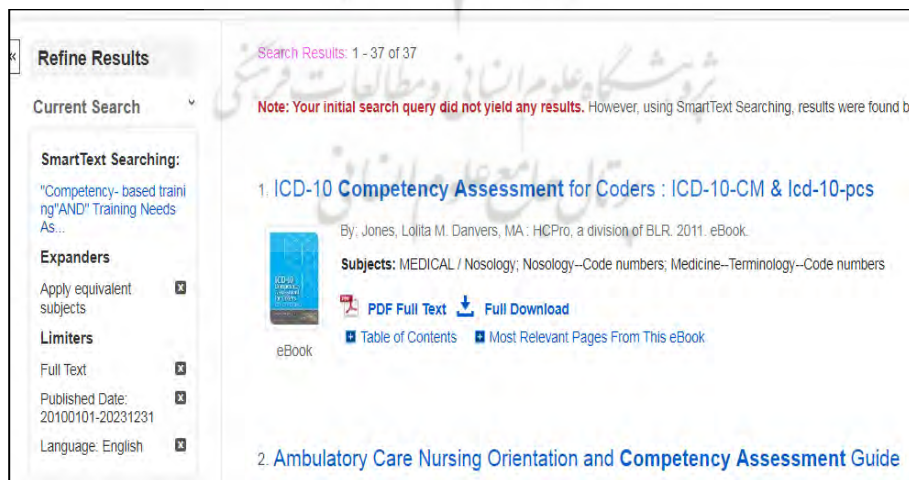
«

Refine Results

Current Search

SmartText Searching:

"Competency- based training"AND" Training Needs As...

Expanders

Apply equivalent subjects

Limiters

Full Text

Published Date: 20100101-20231231

Language: English

Search Results: 1 - 37 of 37

Note: Your initial search query did not yield any results. However, using SmartText Searching, results were found b

1. ICD-10 Competency Assessment for Coders : ICD-10-CM & Icd-10-pcs

By: Jones, Lolita M. Danvers, MA : HCPro, a division of BLR. 2011. eBook.

Subjects: MEDICAL / Nosology; Nosology--Code numbers; Medicine--Terminology--Code numbers

PDF Full Text Full Download

Table of Contents Most Relevant Pages From This eBook

eBook

2. Ambulatory Care Nursing Orientation and Competency Assessment Guide

پژوهشگاه علوم انسانی و مطالعات فرهنگی
پرتال جامع علوم انسانی